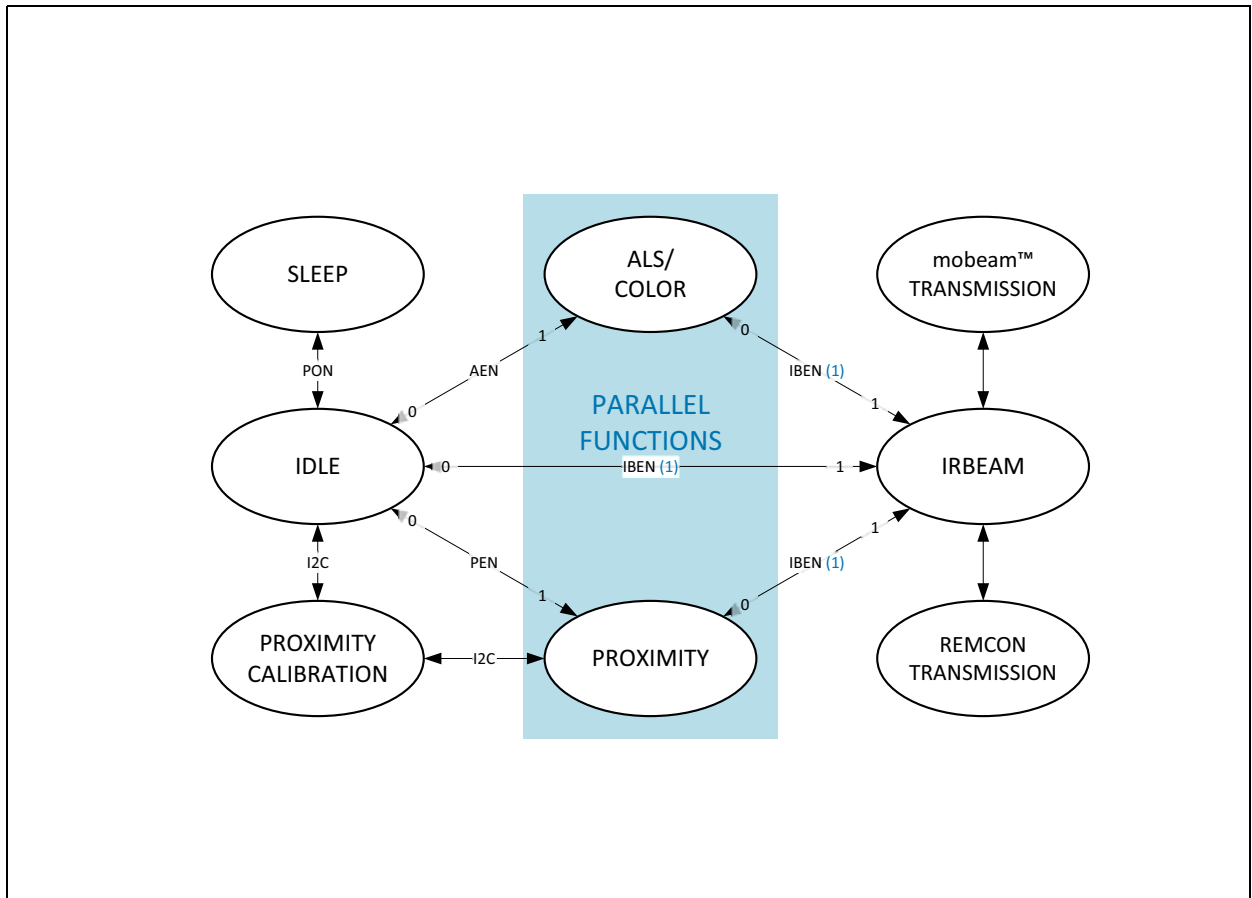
SLEEP

ALS/
COLOR

mobeam™
TRANSMISSION

PON

1

AEN

0

0

IBEN (1)

1

PARALLEL
FUNCTIONS

IDLE

0

IBEN (1)

1

IRBEAM

0

1

I2C

PEN

IBEN (1)

1

0

PROXIMITY
CALIBRATION

I2C

PROXIMITY

REMCON
TRANSMISSION